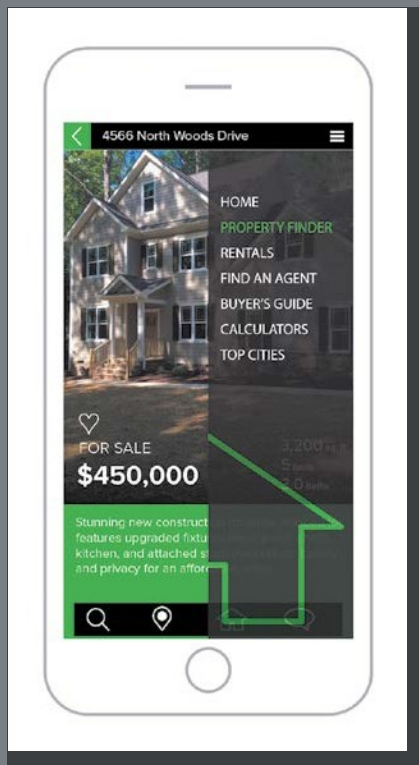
4566 North Woods Drive

HOME
PROPERTY FINDER
RENTALS
FIND AN AGENT
BUYER'S GUIDE
CALCULATORS
TOP CITIES

FOR SALE
$450,000

3,200 sq ft
5 beds
3.0 baths

Stunning new construct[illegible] features upgraded fixtu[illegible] kitchen, and attached s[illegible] and privacy for an afford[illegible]